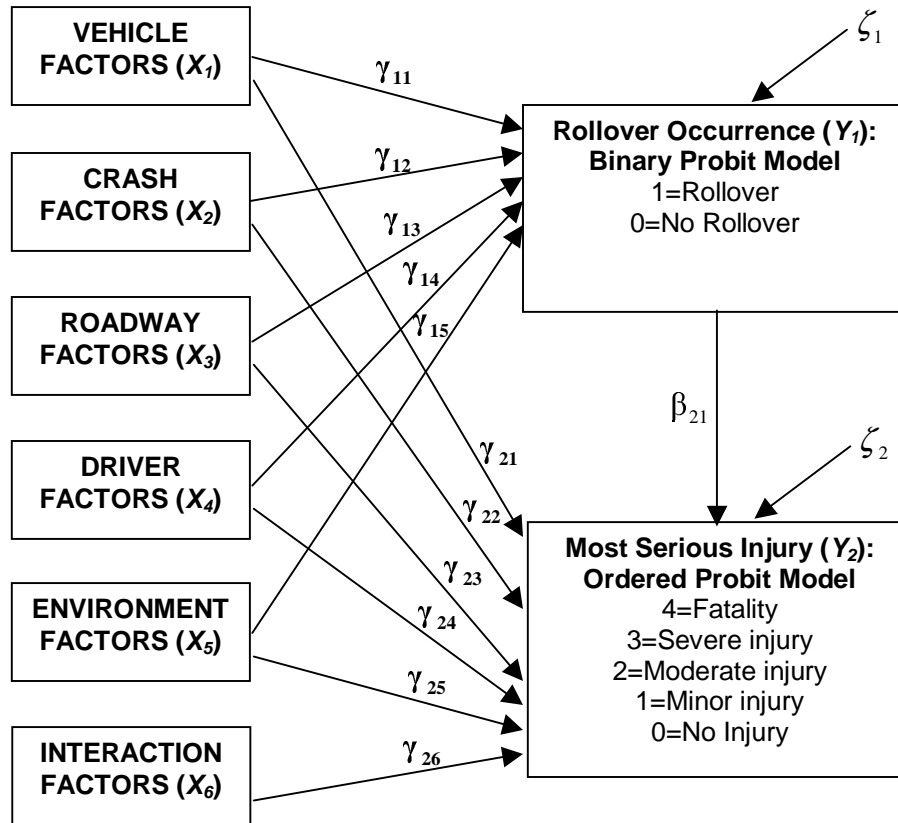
VEHICLE FACTORS ($X_1$)

CRASH FACTORS ($X_2$)

ROADWAY FACTORS ($X_3$)

DRIVER FACTORS ($X_4$)

ENVIRONMENT FACTORS ($X_5$)

INTERACTION FACTORS ($X_6$)

$\gamma_{11}$
$\gamma_{12}$
$\gamma_{13}$
$\gamma_{14}$
$\gamma_{15}$
$\gamma_{21}$
$\gamma_{22}$
$\gamma_{23}$
$\gamma_{24}$
$\gamma_{25}$
$\gamma_{26}$

$\zeta_1$

Rollover Occurrence ($Y_1$): Binary Probit Model
1=Rollover
0=No Rollover

$\beta_{21}$

$\zeta_2$

Most Serious Injury ($Y_2$): Ordered Probit Model
4=Fatality
3=Severe injury
2=Moderate injury
1=Minor injury
0=No Injury